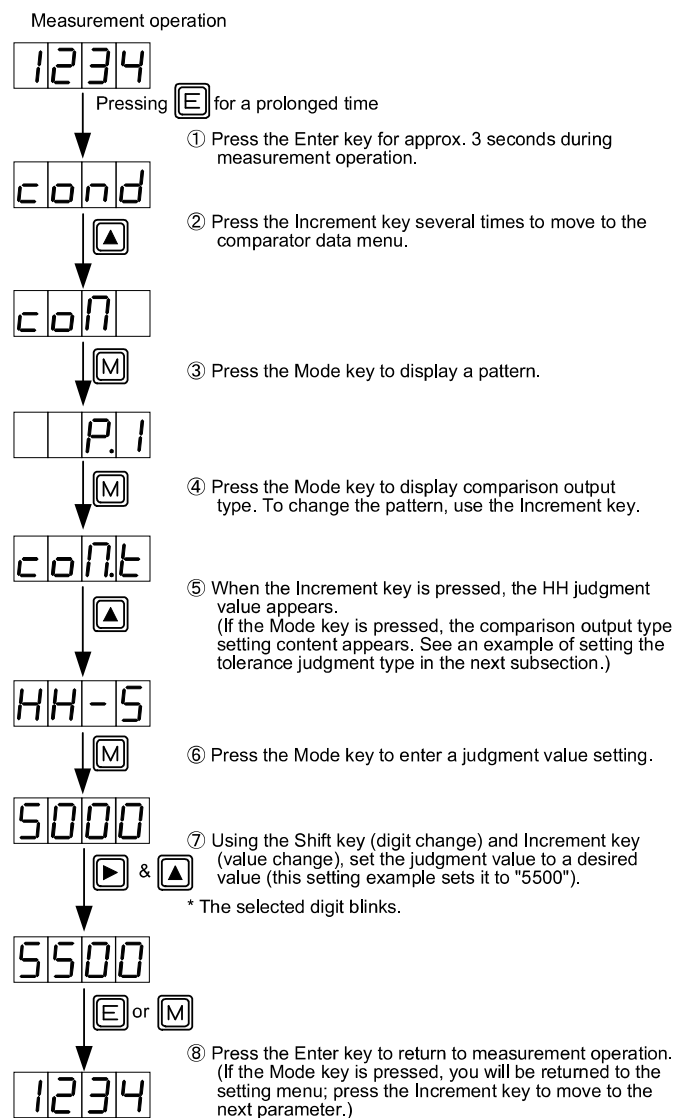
Measurement operation

1234

Pressing E for a prolonged time

① Press the Enter key for approx. 3 seconds during measurement operation.

cond

▲

② Press the Increment key several times to move to the comparator data menu.

coM

M

③ Press the Mode key to display a pattern.

P. 1

M

④ Press the Mode key to display comparison output type. To change the pattern, use the Increment key.

coM.t

▲

⑤ When the Increment key is pressed, the HH judgment value appears.
(If the Mode key is pressed, the comparison output type setting content appears. See an example of setting the tolerance judgment type in the next subsection.)

HH-5

M

⑥ Press the Mode key to enter a judgment value setting.

5000

▶ & ▲

⑦ Using the Shift key (digit change) and Increment key (value change), set the judgment value to a desired value (this setting example sets it to "5500").

* The selected digit blinks.

5500

E or M

⑧ Press the Enter key to return to measurement operation.
(If the Mode key is pressed, you will be returned to the setting menu; press the Increment key to move to the next parameter.)

1234